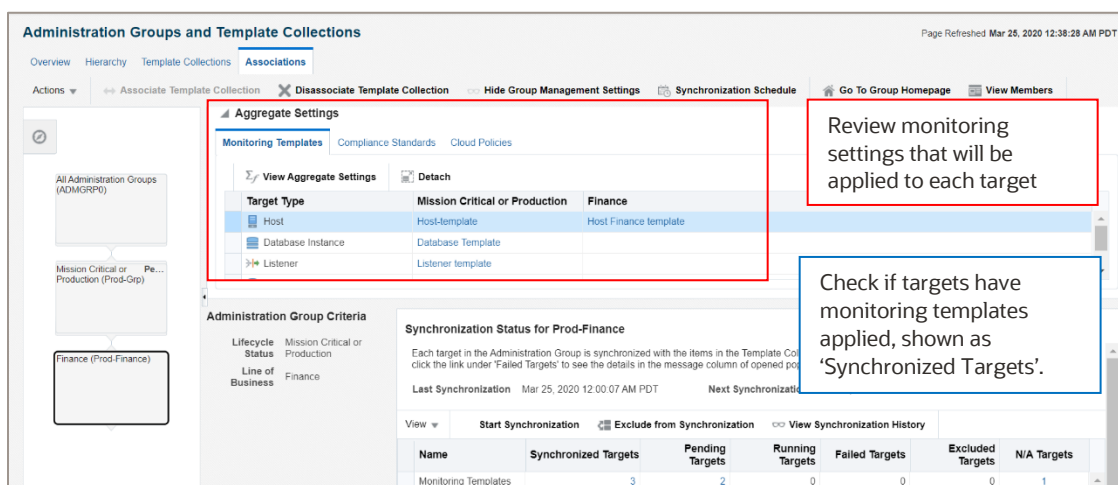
Administration Groups and Template Collections

Page Refreshed Mar 25, 2020 12:38:28 AM PDT

Overview Hierarchy Template Collections Associations

Actions ▾ Associate Template Collection Disassociate Template Collection Hide Group Management Settings Synchronization Schedule Go To Group Homepage View Members

All Administration Groups (ADMGRP0)

Mission Critical or Production (Prod-Grp) Pe...

Finance (Prod-Finance)

Aggregate Settings

Monitoring Templates Compliance Standards Cloud Policies

View Aggregate Settings Detach

| Target Type | Mission Critical or Production | Finance |
|---|---|---|
| Host | Host-template | Host Finance template |
| Database Instance | Database Template | |
| Listener | Listener template | |

Review monitoring settings that will be applied to each target

Check if targets have monitoring templates applied, shown as 'Synchronized Targets'.

Administration Group Criteria

Lifecycle Status Mission Critical or Production

Line of Business Finance

Synchronization Status for Prod-Finance

Each target in the Administration Group is synchronized with the items in the Template Col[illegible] click the link under 'Failed Targets' to see the details in the message column of opened po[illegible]

Last Synchronization Mar 25, 2020 12:00:07 AM PDT Next Synchronizatio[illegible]

View ▾ Start Synchronization Exclude from Synchronization View Synchronization History

| Name | Synchronized Targets | Pending Targets | Running Targets | Failed Targets | Excluded Targets | N/A Targets |
|---|---|---|---|---|---|---|
| Monitoring Templates | 3 | 2 | 0 | 0 | 0 | 1 |